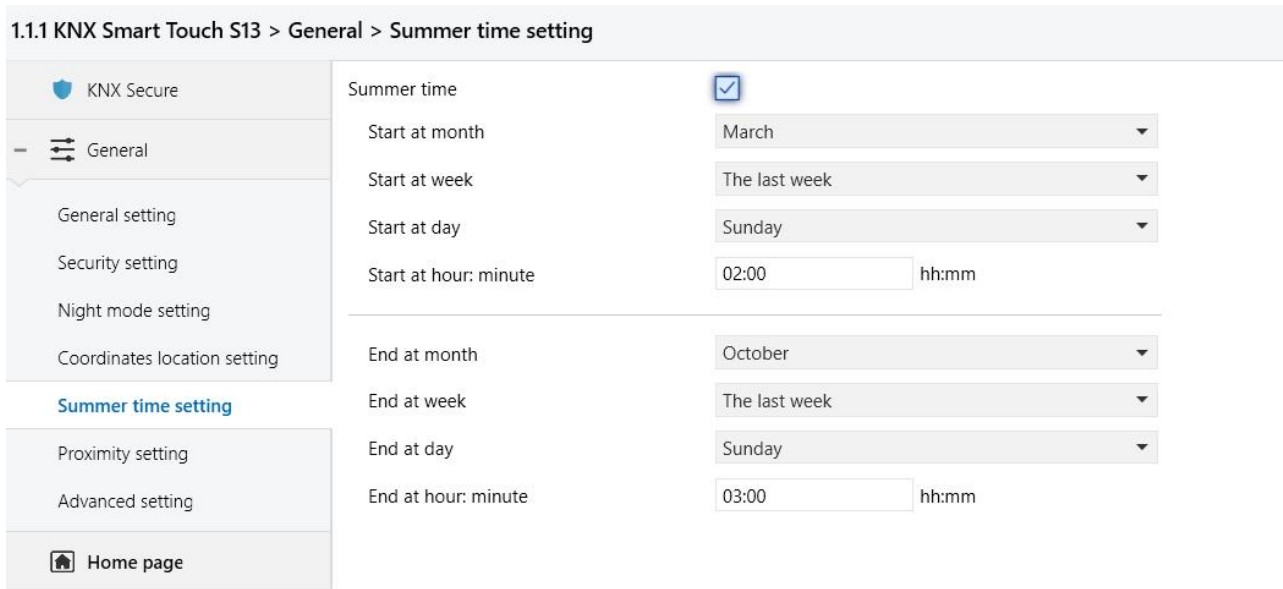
1.1.1 KNX Smart Touch S13 > General > Summer time setting

KNX Secure

– General

General setting

Security setting

Night mode setting

Coordinates location setting

Summer time setting

Proximity setting

Advanced setting

Home page

Summer time

Start at month March

Start at week The last week

Start at day Sunday

Start at hour: minute 02:00 hh:mm

End at month October

End at week The last week

End at day Sunday

End at hour: minute 03:00 hh:mm